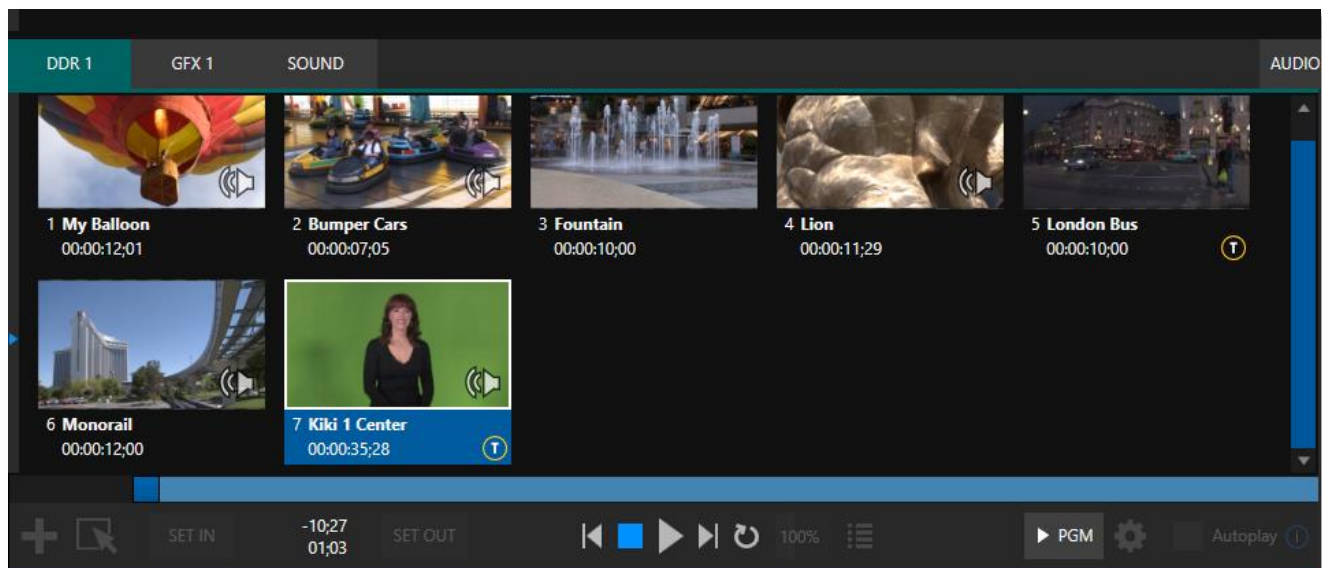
DDR 1 GFX 1 SOUND AUDIO

1 My Balloon
00:00:12;01

2 Bumper Cars
00:00:07;05

3 Fountain
00:00:10;00

4 Lion
00:00:11;29

5 London Bus
00:00:10;00
T

6 Monorail
00:00:12;00

7 Kiki 1 Center
00:00:35;28
T

SET IN -10;27 01;03 SET OUT 100% PGM Autoplay